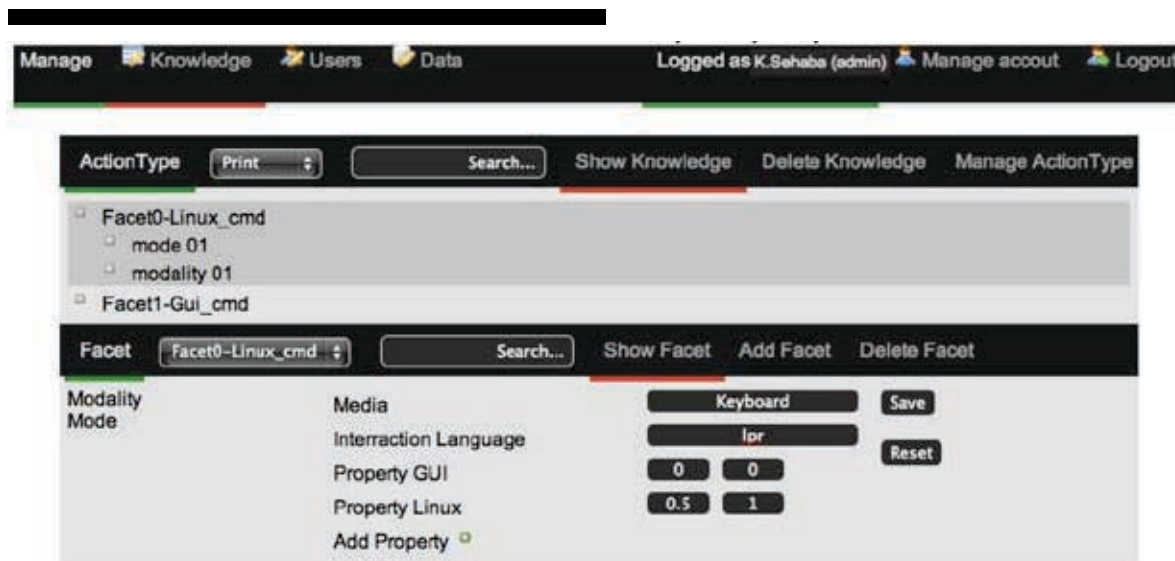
Manage Knowledge Users Data Logged as K.Sehaba (admin) Manage accout Logout

ActionType Print Search... Show Knowledge Delete Knowledge Manage ActionType

Facet0-Linux_cmd
mode 01
modality 01
Facet1-Gui_cmd

Facet Facet0-Linux_cmd Search... Show Facet Add Facet Delete Facet

Modality
Mode

Media Keyboard Save
Interraction Language lpr Reset
Property GUI 0 0
Property Linux 0.5 1
Add Property